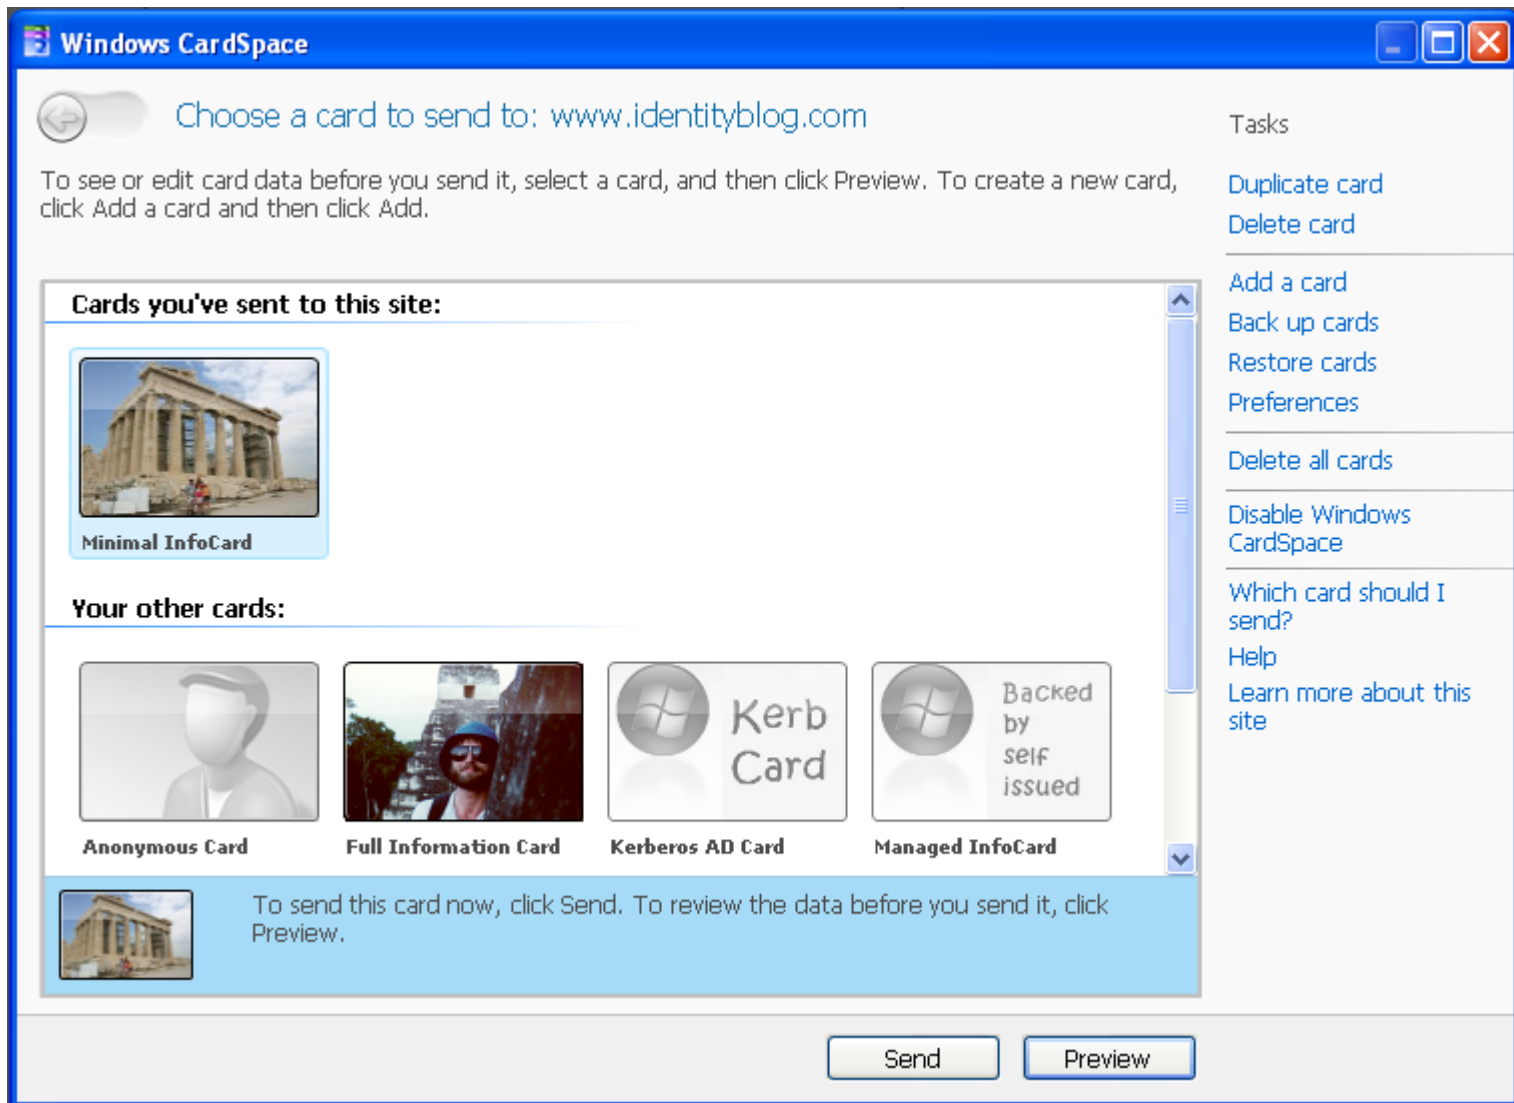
Windows CardSpace

Choose a card to send to: www.identityblog.com

To see or edit card data before you send it, select a card, and then click Preview. To create a new card, click Add a card and then click Add.

Cards you've sent to this site:

Minimal InfoCard

Your other cards:

Kerb Card

Backed by self issued

Anonymous Card

Full Information Card

Kerberos AD Card

Managed InfoCard

To send this card now, click Send. To review the data before you send it, click Preview.

Tasks

Duplicate card

Delete card

Add a card

Back up cards

Restore cards

Preferences

Delete all cards

Disable Windows CardSpace

Which card should I send?

Help

Learn more about this site

Send

Preview